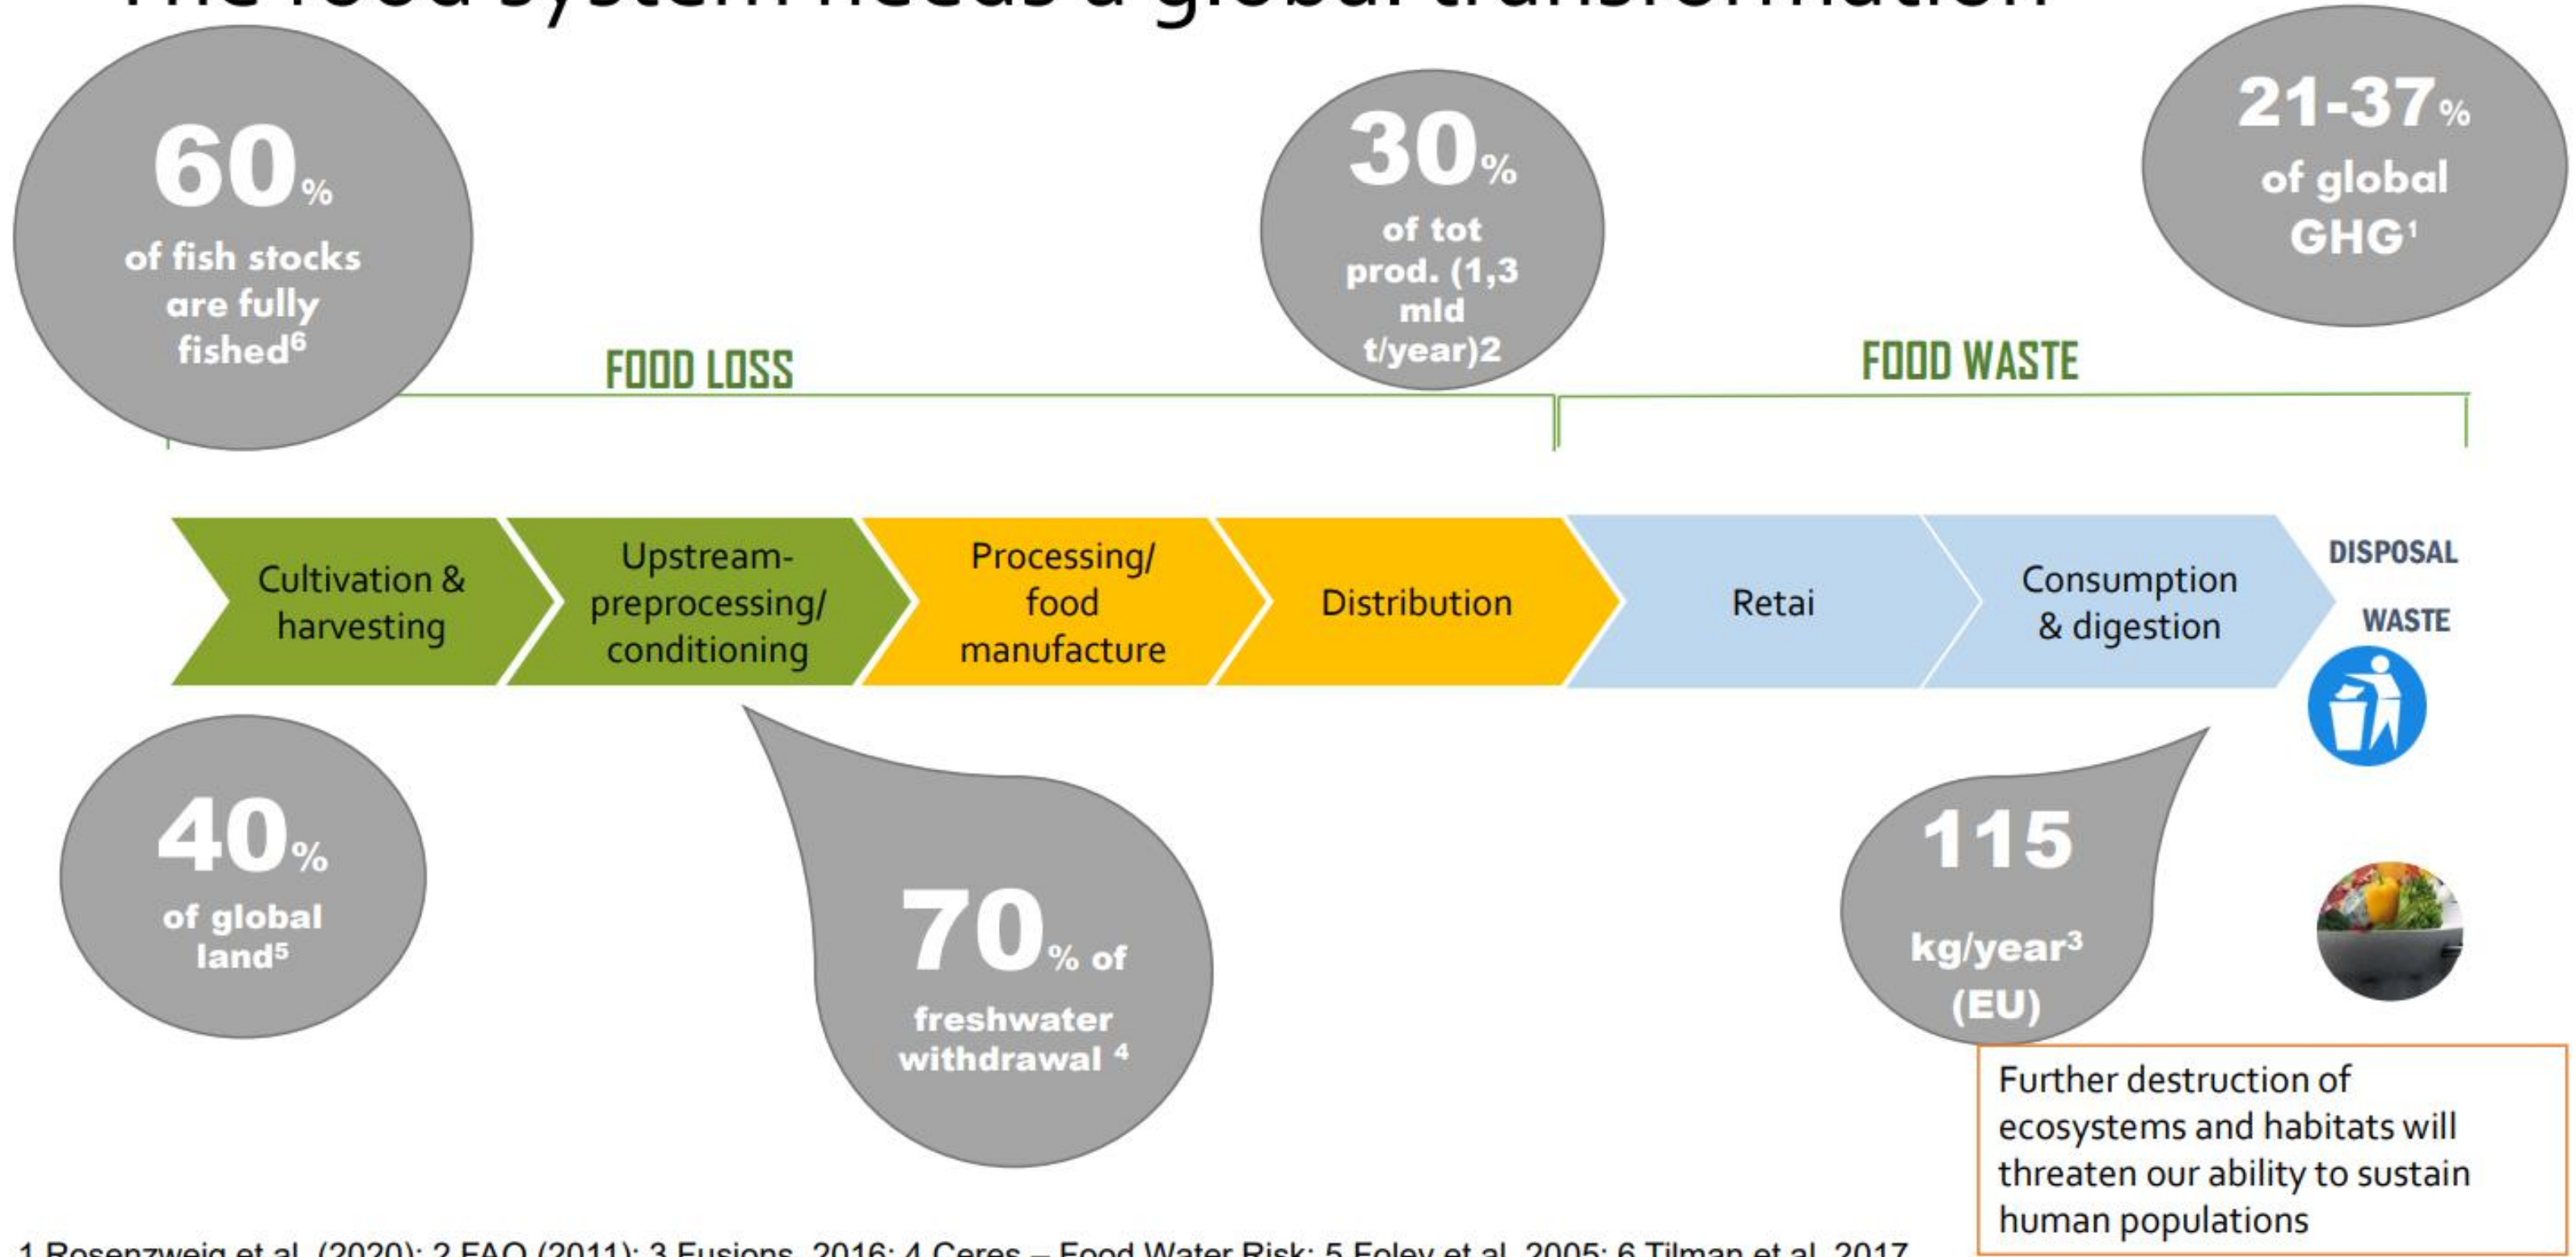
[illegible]

60% of fish stocks are fully fished$^6$

30% of tot prod. (1,3 mld t/year)2

21-37% of global GHG$^1$

FOOD LOSS

FOOD WASTE

Cultivation & harvesting

Upstream-preprocessing/ conditioning

Processing/ food manufacture

Distribution

Retai

Consumption & digestion

DISPOSAL

WASTE

40% of global land$^5$

70% of freshwater withdrawal $^4$

115 kg/year$^3$ (EU)

Further destruction of ecosystems and habitats will threaten our ability to sustain human populations

1 Rosenzweig et al. (2020); 2 FAO (2011); 3 Fusions, 2016; 4 Ceres – Food Water Risk; 5 Foley et al. 2005; 6 Tilman et al. 2017